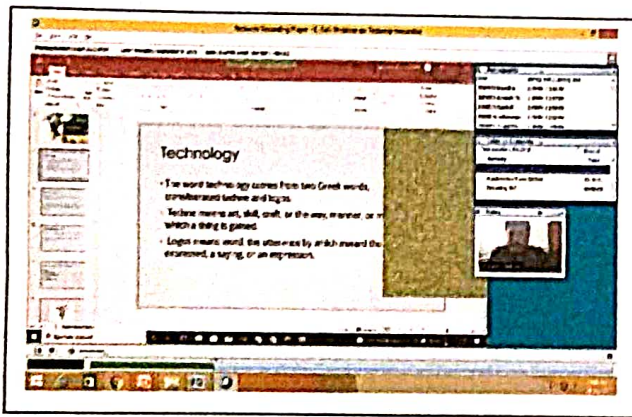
Technology

• The word technology comes from two Greek words, transliterated techne and logos.

• Techne means art, skill, craft, or the way, manner, or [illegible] which a thing is gained.

• Logos means word, the utterance by which inward thought is expressed, a saying, or an expression.